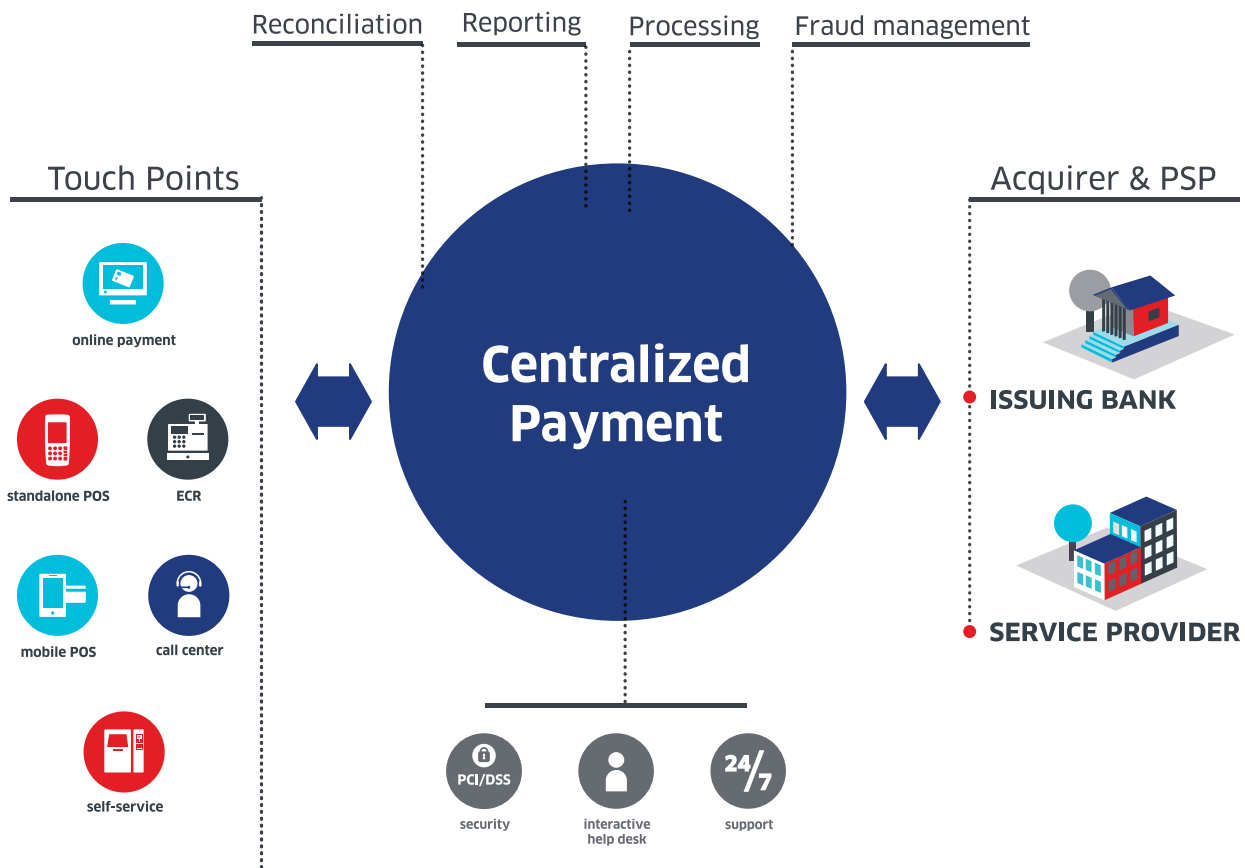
Reconciliation Reporting Processing Fraud management

Touch Points

online payment

standalone POS

ECR

mobile POS

call center

self-service

Centralized Payment

Acquirer & PSP

ISSUING BANK

SERVICE PROVIDER

PCI/DSS

security

interactive help desk

24/7

support